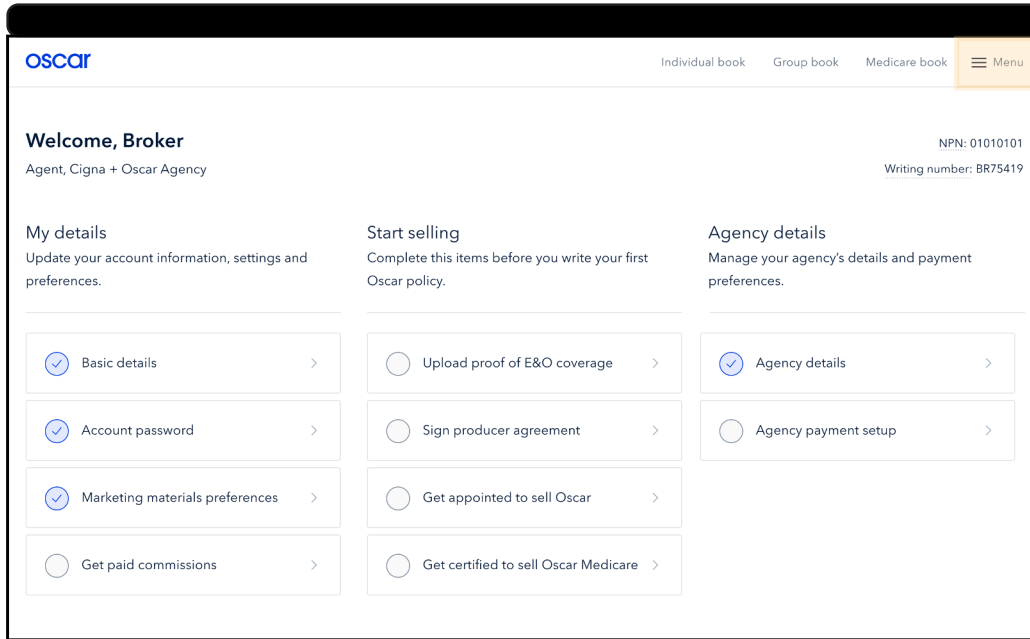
oscar

Individual book Group book Medicare book Menu

Welcome, Broker

Agent, Cigna + Oscar Agency

NPN: 01010101

Writing number: BR75419

My details

Update your account information, settings and preferences.

Basic details

Account password

Marketing materials preferences

Get paid commissions

Start selling

Complete this items before you write your first Oscar policy.

Upload proof of E&O coverage

Sign producer agreement

Get appointed to sell Oscar

Get certified to sell Oscar Medicare

Agency details

Manage your agency's details and payment preferences.

Agency details

Agency payment setup